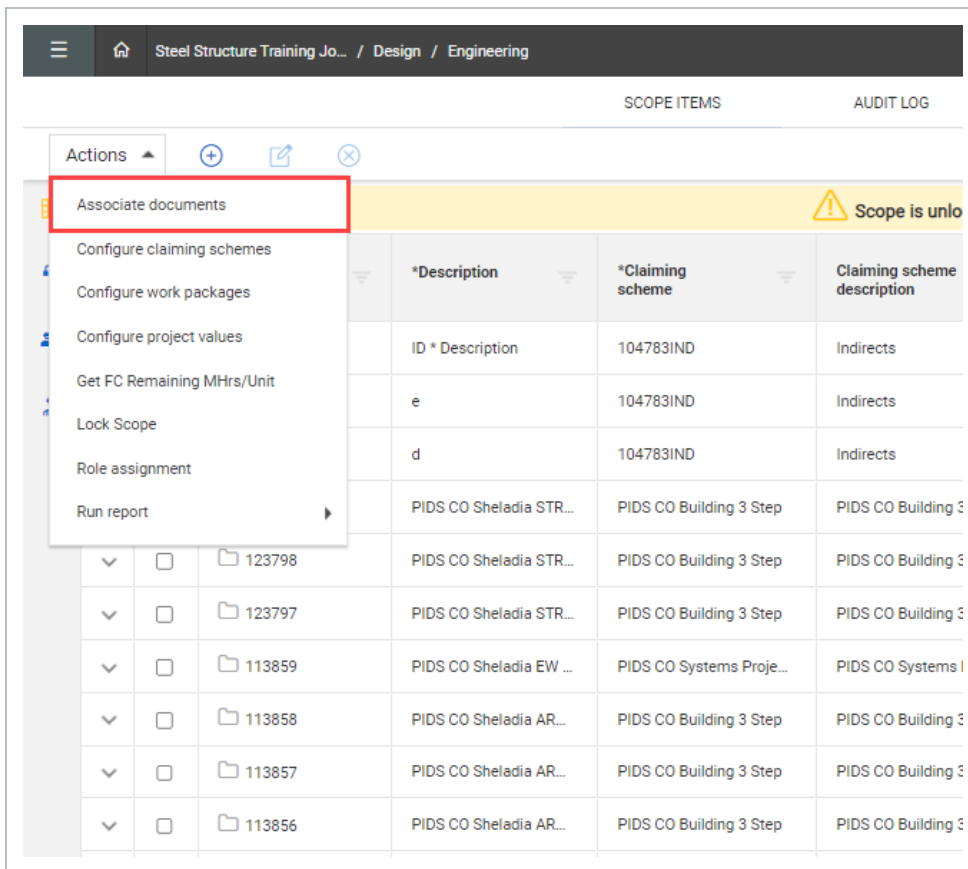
Steel Structure Training Jo... / Design / Engineering

SCOPE ITEMS AUDIT LOG

Actions

Associate documents
Configure claiming schemes
Configure work packages
Configure project values
Get FC Remaining MHrs/Unit
Lock Scope
Role assignment
Run report

Scope is unlo

| | | | *Description | *Claiming scheme | Claiming scheme description |
|---|---|---|---|---|---|
| | | | ID * Description | 104783IND | Indirects |
| | | | e | 104783IND | Indirects |
| | | | d | 104783IND | Indirects |
| | | | PIDS CO Sheladia STR... | PIDS CO Building 3 Step | PIDS CO Building 3 |
| | | 123798 | PIDS CO Sheladia STR... | PIDS CO Building 3 Step | PIDS CO Building 3 |
| | | 123797 | PIDS CO Sheladia STR... | PIDS CO Building 3 Step | PIDS CO Building 3 |
| | | 113859 | PIDS CO Sheladia EW ... | PIDS CO Systems Proje... | PIDS CO Systems |
| | | 113858 | PIDS CO Sheladia AR... | PIDS CO Building 3 Step | PIDS CO Building 3 |
| | | 113857 | PIDS CO Sheladia AR... | PIDS CO Building 3 Step | PIDS CO Building 3 |
| | | 113856 | PIDS CO Sheladia AR... | PIDS CO Building 3 Step | PIDS CO Building 3 |